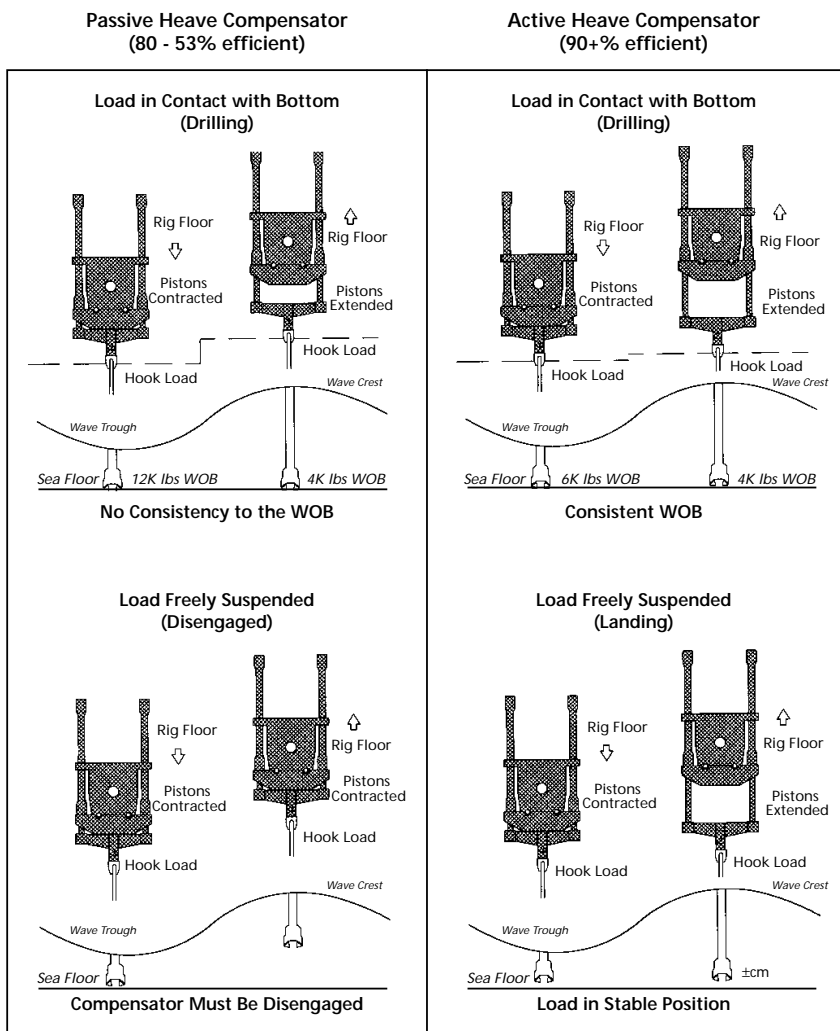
Passive Heave Compensator
(80 - 53% efficient)

Load in Contact with Bottom
(Drilling)

Rig Floor

Pistons Contracted

Rig Floor

Pistons Extended

Hook Load

Hook Load

Wave Crest

Wave Trough

Sea Floor

12K lbs WOB

4K lbs WOB

No Consistency to the WOB

Load Freely Suspended
(Disengaged)

Rig Floor

Pistons Contracted

Hook Load

Rig Floor

Pistons Contracted

Hook Load

Wave Crest

Wave Trough

Sea Floor

Compensator Must Be Disengaged

Active Heave Compensator
(90+% efficient)

Load in Contact with Bottom
(Drilling)

Rig Floor

Pistons Contracted

Rig Floor

Pistons Extended

Hook Load

Hook Load

Wave Crest

Wave Trough

Sea Floor

6K lbs WOB

4K lbs WOB

Consistent WOB

Load Freely Suspended
(Landing)

Rig Floor

Pistons Contracted

Hook Load

Rig Floor

Pistons Extended

Hook Load

Wave Crest

Wave Trough

Sea Floor

±cm

Load in Stable Position